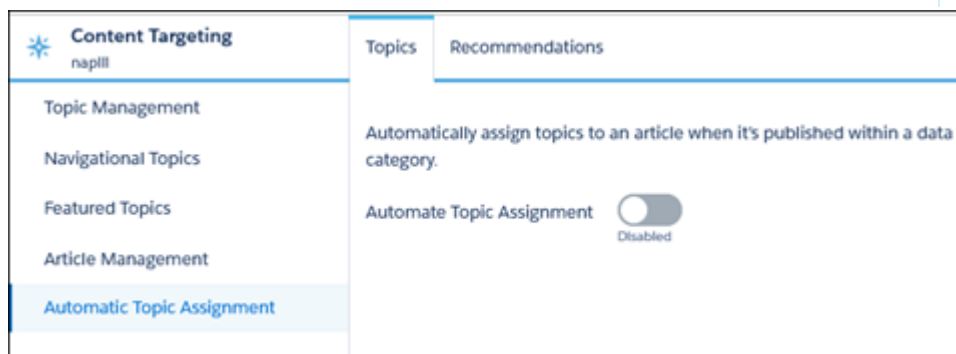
Content Targeting
napIII

Topic Management

Navigational Topics

Featured Topics

Article Management

Automatic Topic Assignment

Topics

Recommendations

Automatically assign topics to an article when it's published within a data category.

Automate Topic Assignment

Disabled